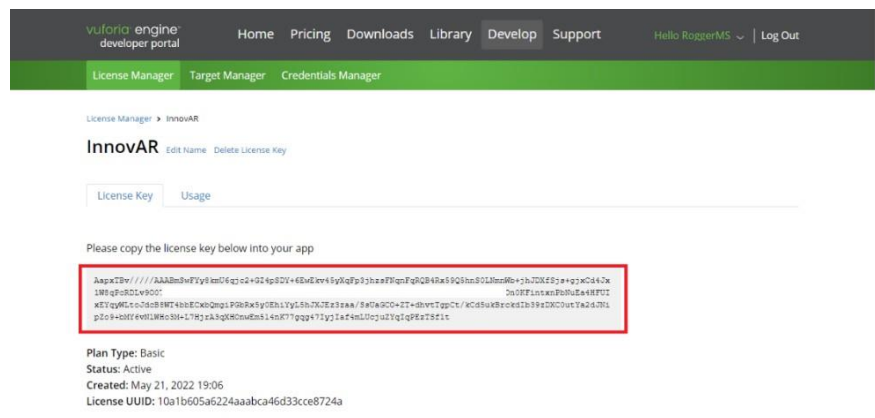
vuforia engine developer portal

Home Pricing Downloads Library Develop Support

Hello RoggerMS | Log Out

License Manager Target Manager Credentials Manager

License Manager > InnovAR

InnovAR Edit Name Delete License Key

License Key Usage

Please copy the license key below into your app

AapxTBv/////AAABm3wFYy8kmU6qjc2+GI4pSDY+6EwEkv45yXqFp3jhzsFNqnFqRQB4Rx59Q5hnSOLNmnWo+jhJDXfSjs+gjxCd4Jx1M8gPsRDLw0O0' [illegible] Dn0KFintanPbNuEa4HFUIxEYgyWLtoJdoB8WT4bbECxbQmgiPGbRx5yOEhiYyL5hJXJEr3zaa/SsUaGCO+ZT+dhvtTgpCt/kCd5ukBrckdIb39zDXC0utYa2dJNipZo9+bMf6vNlWHoSM+L7HjrA3qXHOmwEm514nK77gqg47IyjIaf4mLUcjuZYqIqPEzT6f1t

Plan Type: Basic
Status: Active
Created: May 21, 2022 19:06
License UUID: 10a1b605a6224aaabca46d33cce8724a